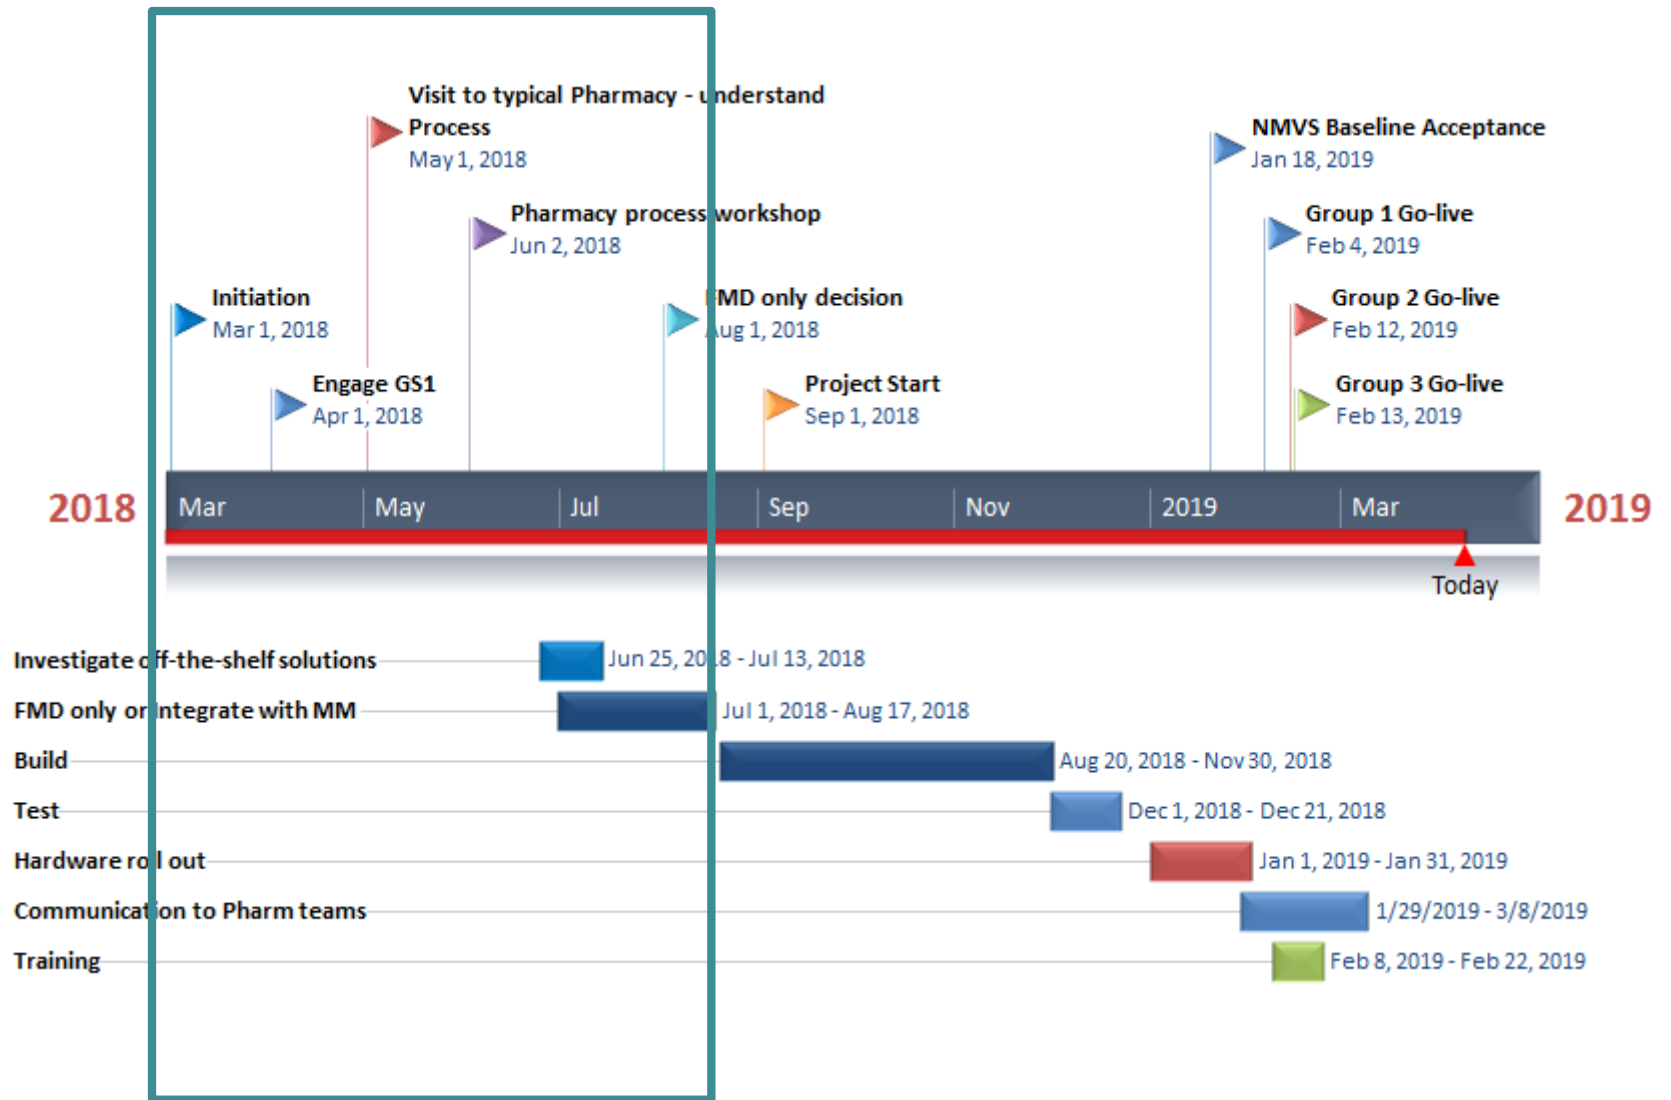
Visit to typical Pharmacy - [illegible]nderstand Process
May 1, 2018

NMVS Baseline Acceptance
Jan 18, 2019

Pharmacy process workshop
Jun 2, 2018

Group 1 Go-live
Feb 4, 2019

Initiation
Mar 1, 2018

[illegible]MD only decision
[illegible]ug 1, 2018

Group 2 Go-live
Feb 12, 2019

Engage GS1
Apr 1, 2018

Project Start
Sep 1, 2018

Group 3 Go-live
Feb 13, 2019

2018

Mar

May

Jul

Sep

Nov

2019

Mar

2019

Today

Investigate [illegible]ff-the-shelf solutions

Jun 25, 20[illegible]8 - Jul 13, 2018

FMD only or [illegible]ntegrate with MM

Jul 1, 2018 - Aug 17, 2018

Build

Aug 20, 2018 - Nov 30, 2018

Test

Dec 1, 2018 - Dec 21, 2018

Hardware ro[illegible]l out

Jan 1, 2019 - Jan 31, 2019

Communicat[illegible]on to Pharm teams

1/29/2019 - 3/8/2019

Training

Feb 8, 2019 - Feb 22, 2019